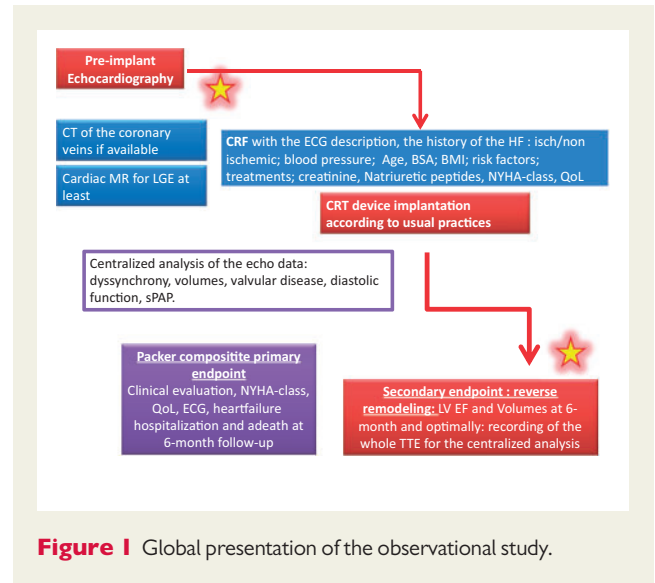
Pre-implant Echocardiography

CT of the coronary veins if available

Cardiac MR for LGE at least

CRF with the ECG description, the history of the HF : isch/non ischemic; blood pressure; Age, BSA; BMI; risk factors; treatments; creatinine, Natriuretic peptides, NYHA-class, QoL

CRT device implantation according to usual practices

Centralized analysis of the echo data: dyssynchrony, volumes, valvular disease, diastolic function, sPAP.

Packer compositite primary endpoint
Clinical evaluation, NYHA-class, QoL, ECG, heartfailure hospitalization and adeath at 6-month follow-up

Secondary endpoint : reverse remodeling: LV EF and Volumes at 6-month and optimally: recording of the whole TTE for the centralized analysis

Figure 1 Global presentation of the observational study.